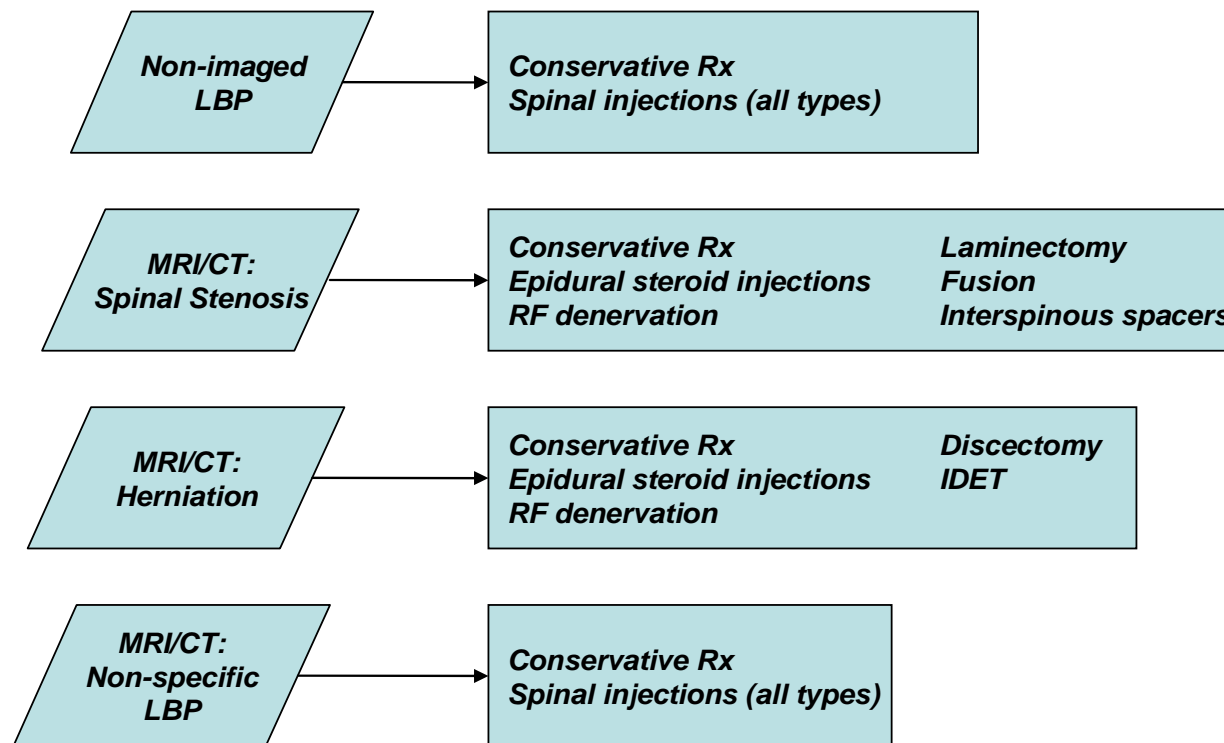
Non-imaged LBP

Conservative Rx
Spinal injections (all types)

MRI/CT: Spinal Stenosis

Conservative Rx
Epidural steroid injections
RF denervation

Laminectomy
Fusion
Interspinous spacers

MRI/CT: Herniation

Conservative Rx
Epidural steroid injections
RF denervation

Discectomy
IDET

MRI/CT: Non-specific LBP

Conservative Rx
Spinal injections (all types)